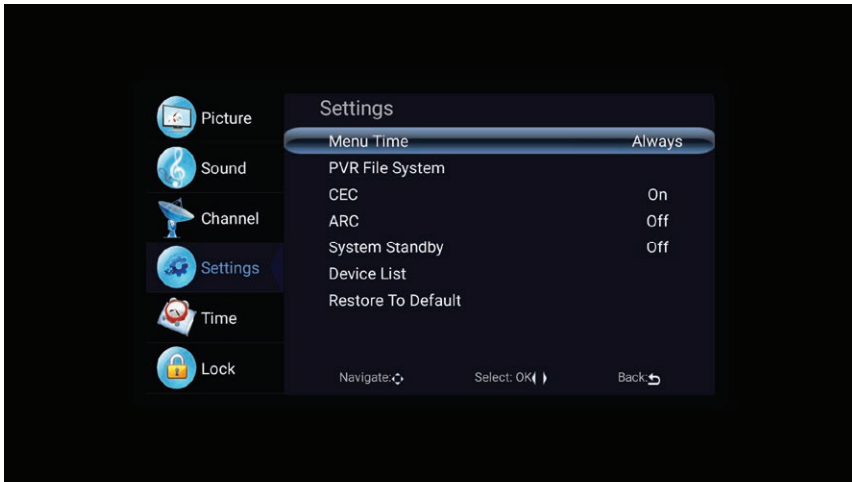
Picture
Sound
Channel
Settings
Time
Lock

Settings

| | |
|---|---|
| Menu Time | Always |
| PVR File System | |
| CEC | On |
| ARC | Off |
| System Standby | Off |
| Device List | |
| Restore To Default | |

Navigate:
Select: OK
Back: